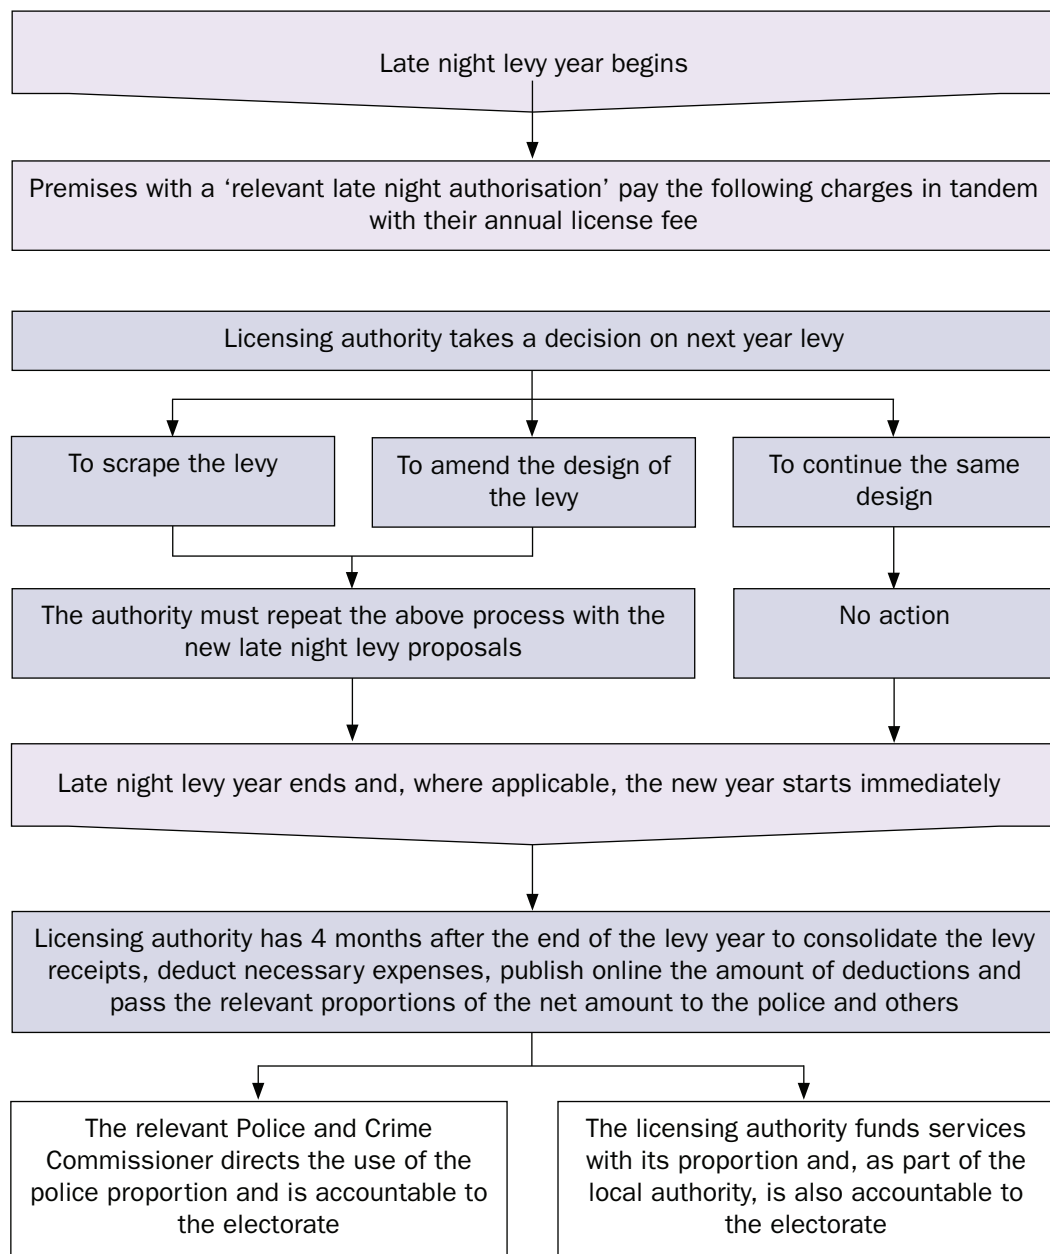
Late night levy year begins

Premises with a 'relevant late night authorisation' pay the following charges in tandem with their annual license fee

Licensing authority takes a decision on next year levy

To scrape the levy

To amend the design of the levy

To continue the same design

The authority must repeat the above process with the new late night levy proposals

No action

Late night levy year ends and, where applicable, the new year starts immediately

Licensing authority has 4 months after the end of the levy year to consolidate the levy receipts, deduct necessary expenses, publish online the amount of deductions and pass the relevant proportions of the net amount to the police and others

The relevant Police and Crime Commissioner directs the use of the police proportion and is accountable to the electorate

The licensing authority funds services with its proportion and, as part of the local authority, is also accountable to the electorate